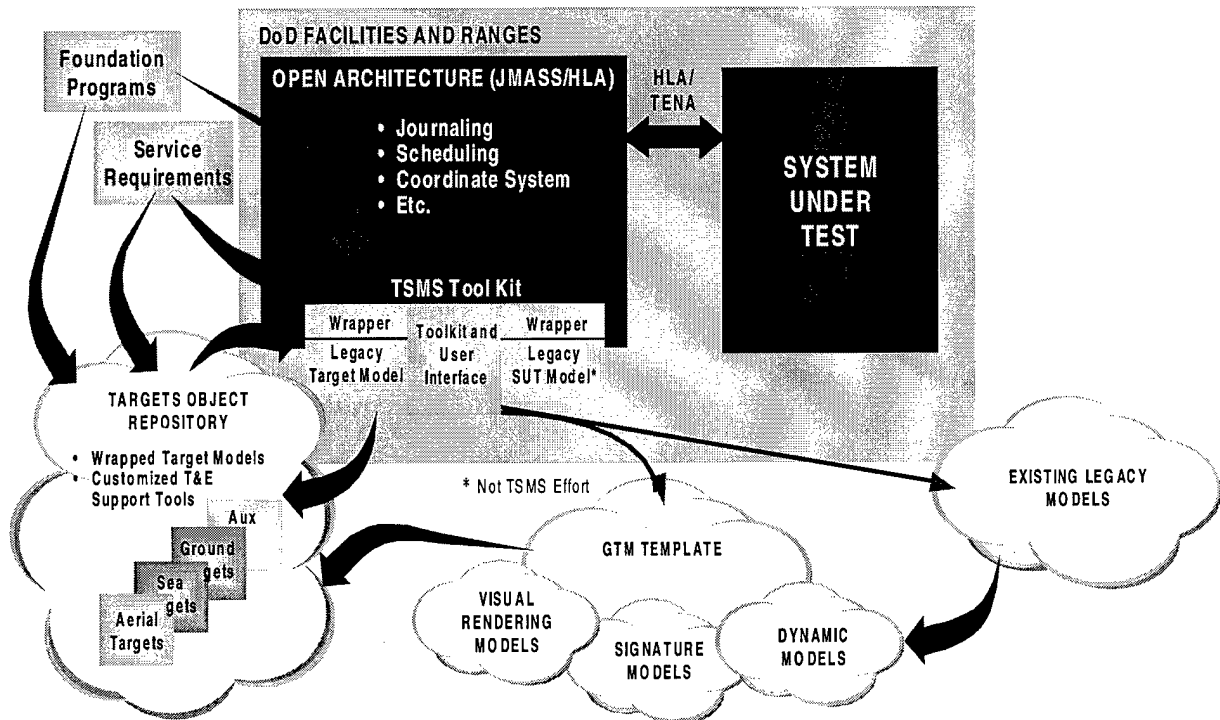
DoD FACILITIES AND RANGES

Foundation Programs

OPEN ARCHITECTURE (JMASS/HLA)

• Journaling
• Scheduling
• Coordinate System
• Etc.

HLA/ TENA

SYSTEM UNDER TEST

Service Requirements

TSMS Tool Kit

Wrapper

Legacy Target Model

Toolkit and User Interface

Wrapper

Legacy SUT Model*

TARGETS OBJECT REPOSITORY

• Wrapped Target Models
• Customized T&E Support Tools

Aux

Ground gets

Sea gets

Aerial Targets

* Not TSMS Effort

GTM TEMPLATE

EXISTING LEGACY MODELS

VISUAL RENDERING MODELS

SIGNATURE MODELS

DYNAMIC MODELS